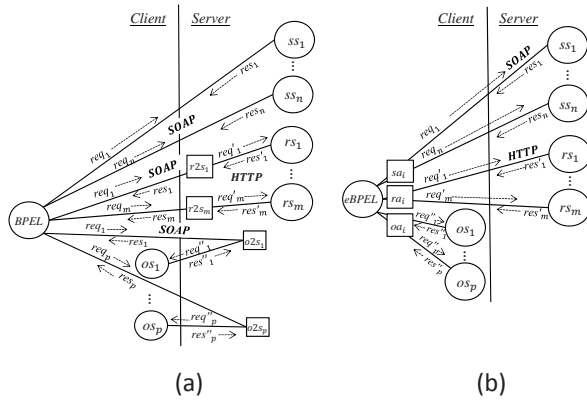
Client | Server

$ss_1$
$res_1$
$req_1$
$req_n$
$ss_n$
$res_n$
SOAP
SOAP
$r2s_1$
$req'_1$
$res'_1$
$rs_1$
HTTP
$req_1$
$req_m$
$r2s_m$
$req'_m$
$rs_m$
$res_m$
$res'_m$
BPEL
SOAP
$res_1$
$req_1$
$o2s_1$
$req''_1$
$res''_1$
$req_p$
$os_1$
$res_p$
$os_p$
$req'_p$
$res''_p$
$o2s_p$

(a)

Client | Server

SOAP
$ss_1$
$res_1$
$req_1$
$req_n$
$ss_n$
$res_n$
$sa_i$
HTTP
$req'_1$
$res'_1$
$rs_1$
eBPEL
$ra_i$
$req'_m$
$rs_m$
$res'_m$
$oa_i$
$req''_1$
$res''_1$
$os_1$
$req''_p$
$res''_p$
$os_p$

(b)